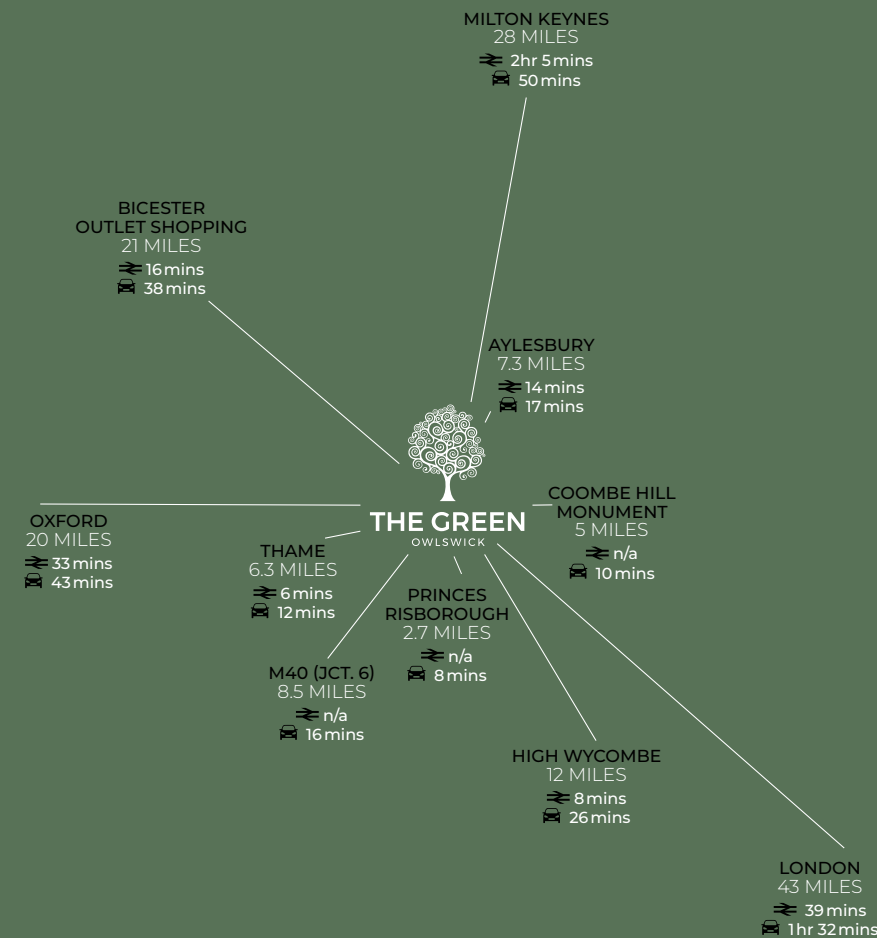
MILTON KEYNES
28 MILES
2hr 5 mins
50 mins

BICESTER
OUTLET SHOPPING
21 MILES
16 mins
38 mins

AYLESBURY
7.3 MILES
14 mins
17 mins

THE GREEN
OWLSWICK

COOMBE HILL
MONUMENT
5 MILES
n/a
10 mins

OXFORD
20 MILES
33 mins
43 mins

THAME
6.3 MILES
6 mins
12 mins

PRINCES
RISBOROUGH
2.7 MILES
n/a
8 mins

M40 (JCT. 6)
8.5 MILES
n/a
16 mins

HIGH WYCOMBE
12 MILES
8 mins
26 mins

LONDON
43 MILES
39 mins
1 hr 32 mins